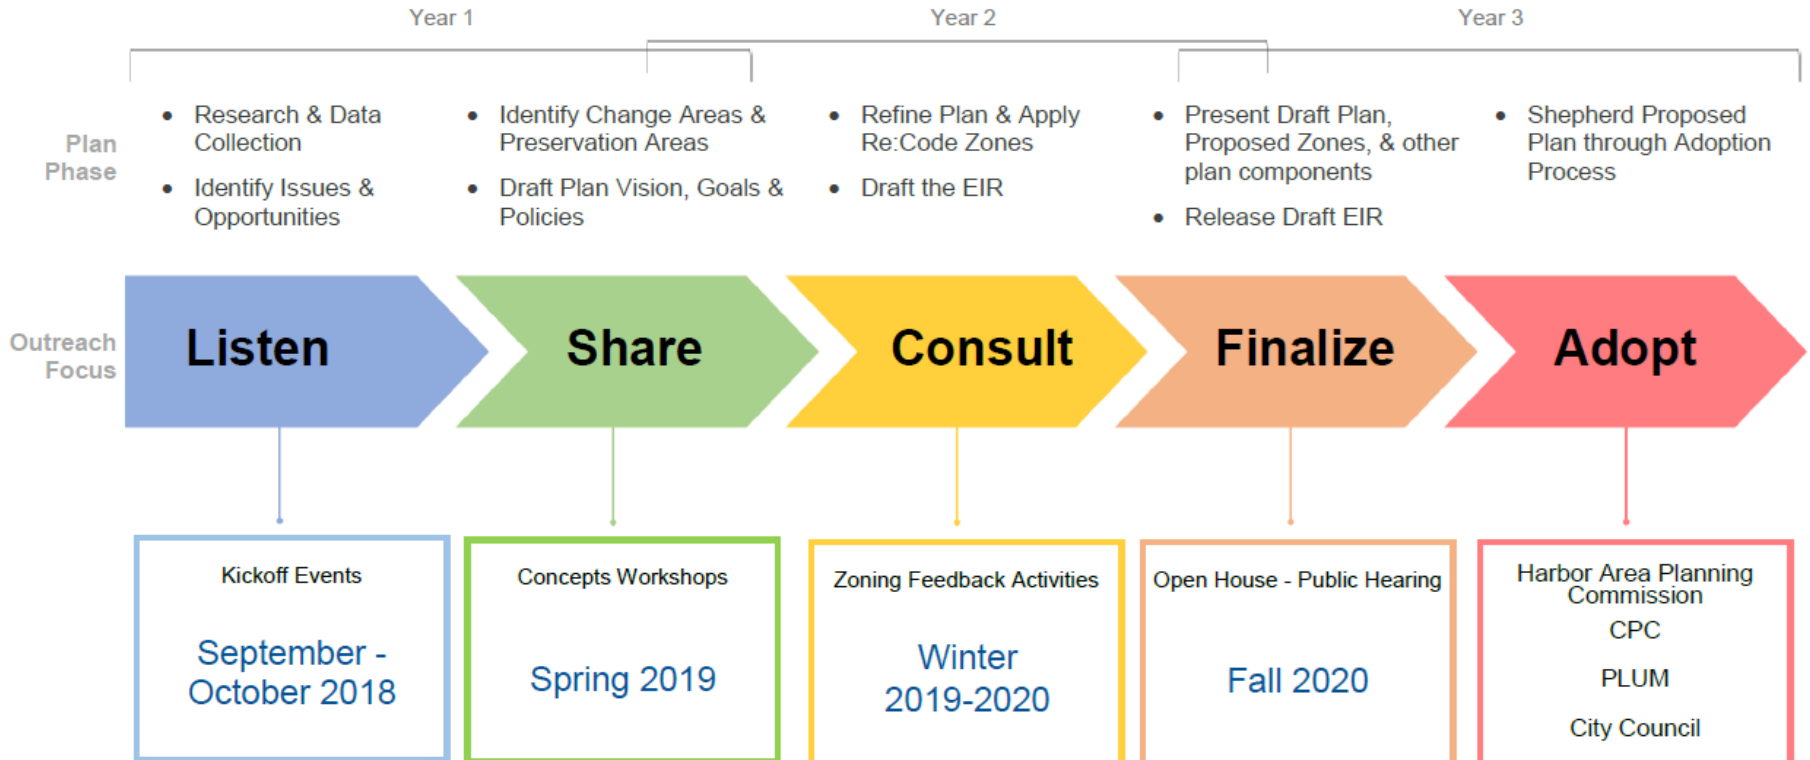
Year 1

Year 2

Year 3

Plan Phase

- Research & Data Collection
- Identify Issues & Opportunities

- Identify Change Areas & Preservation Areas
- Draft Plan Vision, Goals & Policies

- Refine Plan & Apply Re:Code Zones
- Draft the EIR

- Present Draft Plan, Proposed Zones, & other plan components
- Release Draft EIR

- Shepherd Proposed Plan through Adoption Process

Outreach Focus

Listen

Share

Consult

Finalize

Adopt

Kickoff Events

September - October 2018

Concepts Workshops

Spring 2019

Zoning Feedback Activities

Winter 2019-2020

Open House - Public Hearing

Fall 2020

Harbor Area Planning Commission

CPC

PLUM

City Council